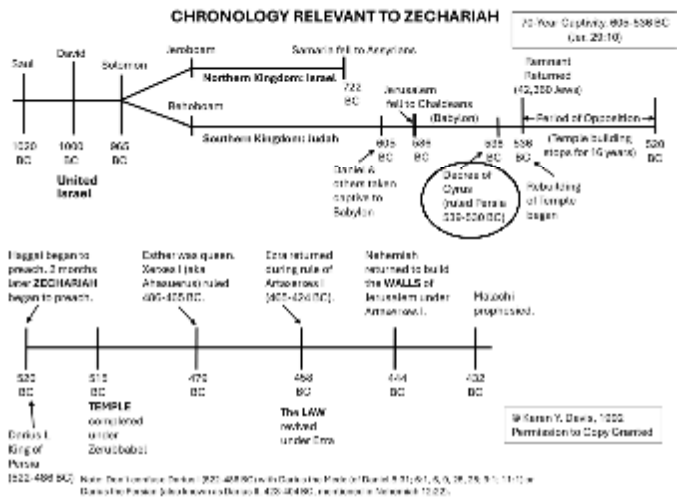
CHRONOLOGY RELEVANT TO ZECHARIAH

70 Year Captivity: 605-536 BC (Jer. 29:10)

Saul

David

Solomon

Jeroboam

Samaria fell to Assyrians

Northern Kingdom: Israel

722 BC

Rehoboam

Jerusalem fell to Chaldeans (Babylon)

Remnant Returned (42,360 Jews)

Period of Opposition

(Temple building stops for 16 years)

Southern Kingdom: Judah

1020 BC

1000 BC

965 BC

605 BC

586 BC

539 BC

536 BC

520 BC

United Israel

Daniel & others taken captive to Babylon

Decree of Cyrus (ruled Persia 539-530 BC)

Rebuilding of Temple began

Haggai began to preach. 2 months later ZECHARIAH began to preach.

Esther was queen. Xerxes I (aka Ahasuerus) ruled 486-465 BC.

Ezra returned during rule of Artaxerxes I (465-424 BC).

Nehemiah returned to build the WALLS of Jerusalem under Artaxerxes I.

Malachi prophesied.

520 BC

515 BC

478 BC

458 BC

444 BC

432 BC

Darius I, King of Persia (522-486 BC)

TEMPLE completed under Zerubbabel

The LAW revived under Ezra

© Karen Y. Davis, 1992. Permission to Copy Granted

Note: Don't confuse Darius I (522-486 BC) with Darius the Mede (of Daniel 5:31; 6:1, 6, 9, 25, 28; 9:1; 11:1) or Darius the Persian (also known as Darius II, 423-404 BC, mentioned in Nehemiah 12:22).